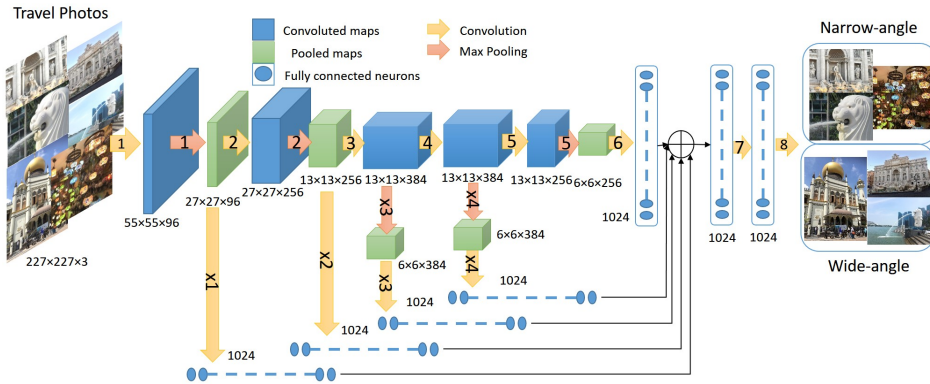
Travel Photos

Convoluted maps
Pooled maps
Fully connected neurons
Convolution
Max Pooling

Narrow-angle

227×227×3
1
55×55×96
1
27×27×96
2
27×27×256
2
13×13×256
3
13×13×384
4
13×13×384
5
13×13×256
5
6×6×256
6
1024
7
1024
1024
8

x3
6×6×384
x3
1024
x4
6×6×384
x4
1024
x2
1024
x1
1024

Wide-angle